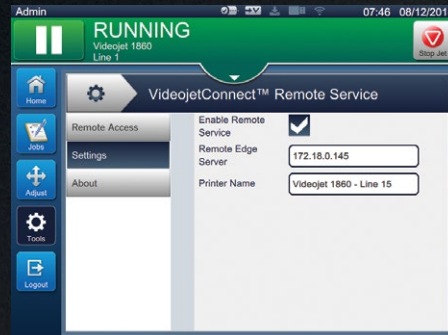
Admin

07:46 08/12/201

RUNNING
Videojet 1860
Line 1

Stop Jet

Home

Jobs

Adjust

Tools

Logout

VideojetConnect™ Remote Service

Remote Access

Settings

About

Enable Remote Service

Remote Edge Server

172.18.0.145

Printer Name

Videojet 1860 - Line 15